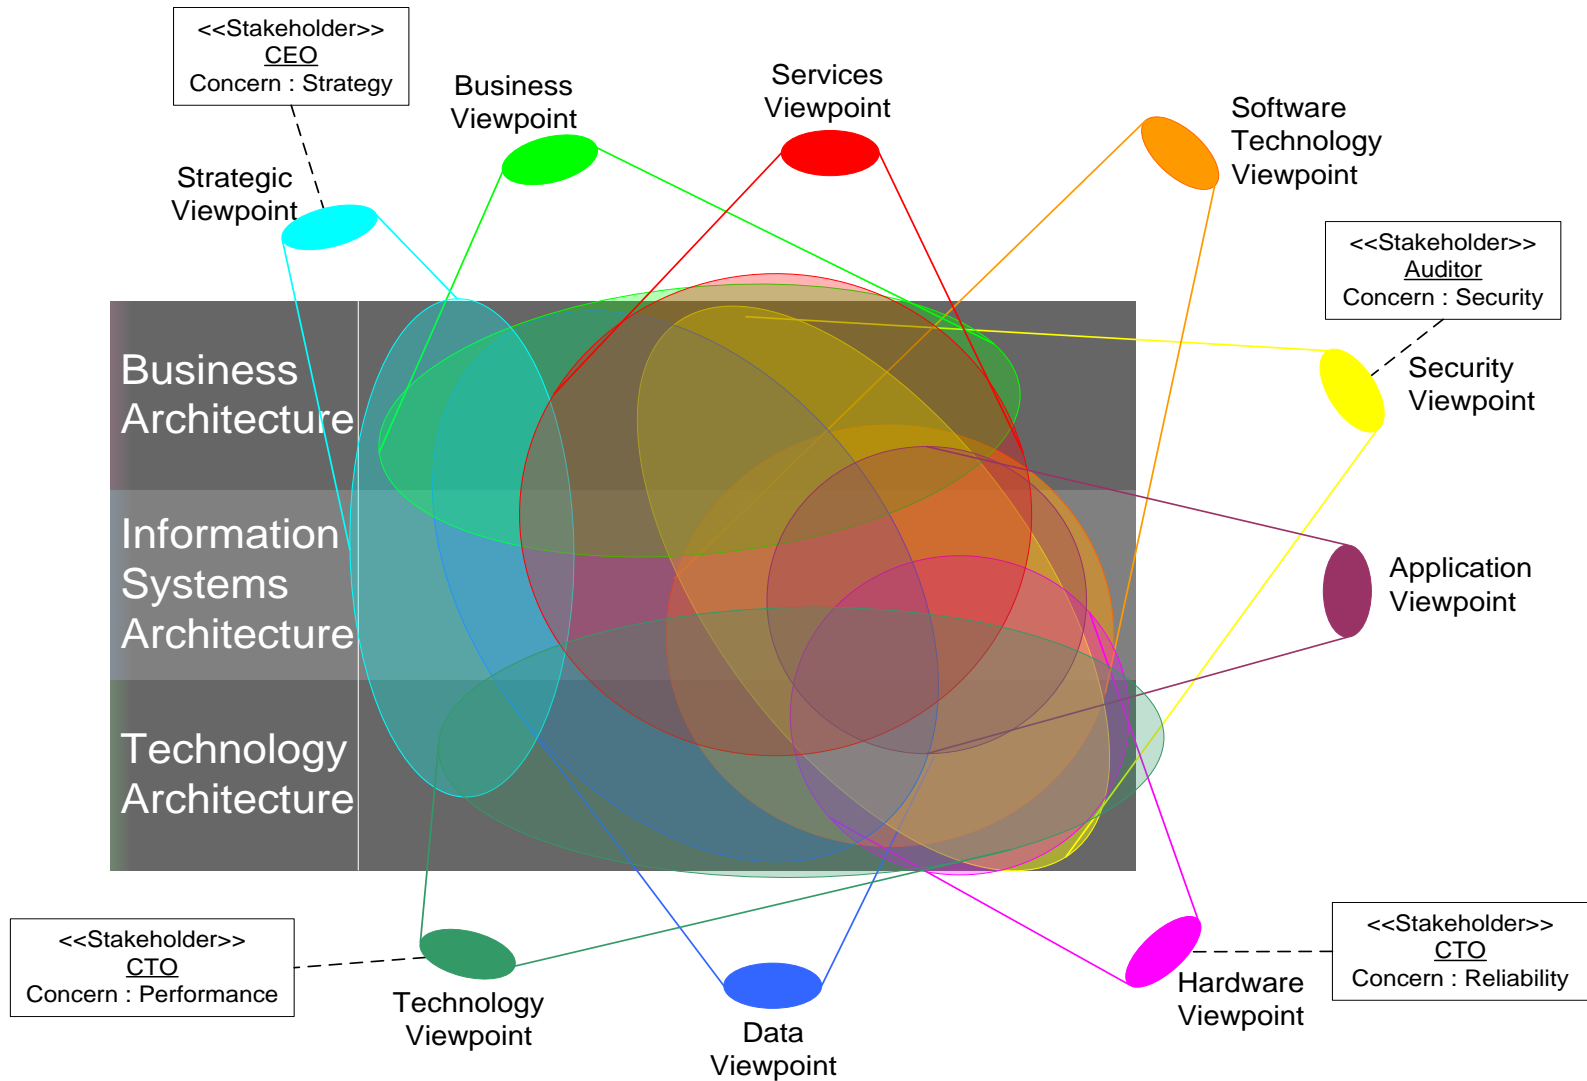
<<Stakeholder>>
CEO
Concern : Strategy

Business Viewpoint

Services Viewpoint

Software Technology Viewpoint

Strategic Viewpoint

<<Stakeholder>>
Auditor
Concern : Security

Security Viewpoint

Business Architecture

Information Systems Architecture

Technology Architecture

Application Viewpoint

<<Stakeholder>>
CTO
Concern : Performance

Technology Viewpoint

Data Viewpoint

Hardware Viewpoint

<<Stakeholder>>
CTO
Concern : Reliability